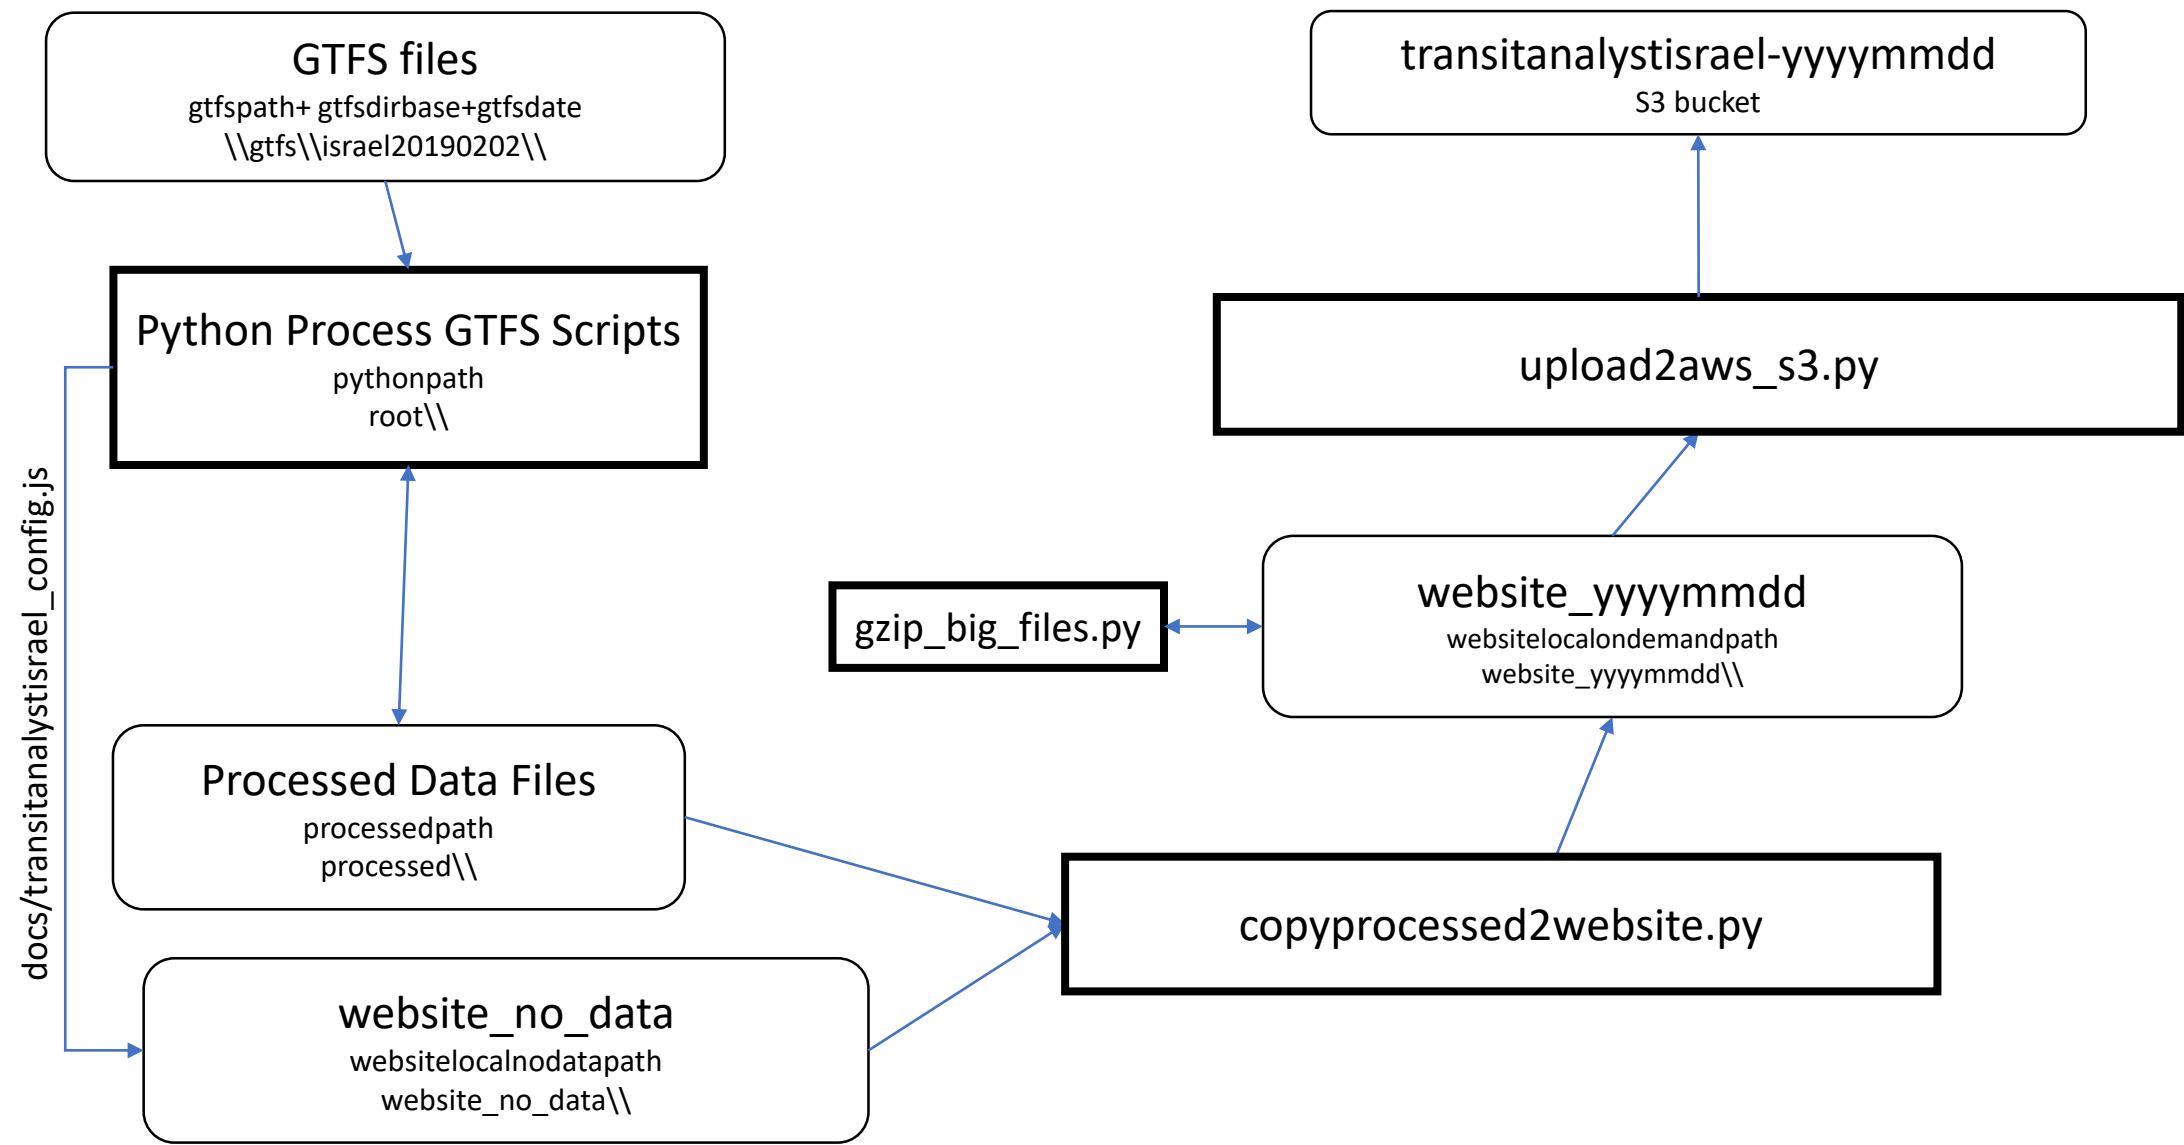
GTFS files
gtfspath+ gtfsdirbase+gtfsdate
\\gtfs\\israel20190202\\

transitanalystisrael-yyyymmdd
S3 bucket

Python Process GTFS Scripts
pythonpath
root\\

upload2aws_s3.py

docs/transitanalystisrael_config.js

gzip_big_files.py

website_yyyymmdd
websitelocalondemandpath
website_yyyymmdd\\

Processed Data Files
processedpath
processed\\

copyprocessed2website.py

website_no_data
websitelocalnodatapath
website_no_data\\